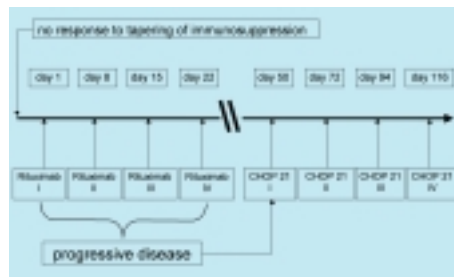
no response to tapering of immunosuppression

day 1

day 8

day 15

day 22

day 50

day 72

day 94

day 116

Rituximab I

Rituximab II

Rituximab III

Rituximab IV

CHOP 21 I

CHOP 21 II

CHOP 21 III

CHOP 21 IV

progressive disease